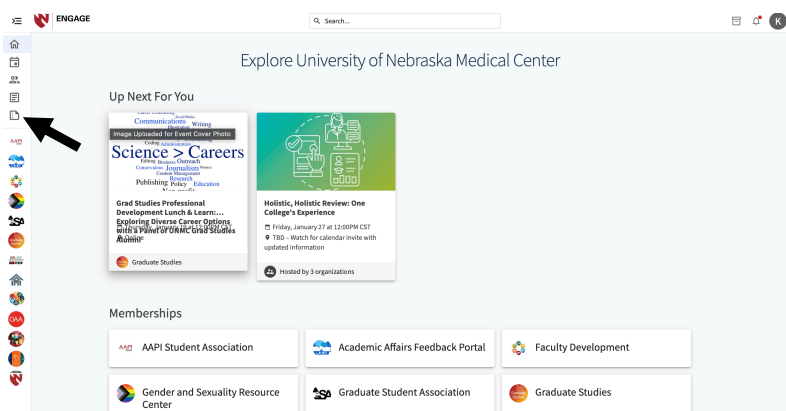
ENGAGE

Search...

K

Explore University of Nebraska Medical Center

Up Next For You

Communications Writing
Image Uploaded for Event Cover Photo
Science > Careers
Editing Business Outreach
Conservation Journalism
Content Management
Publishing Policy Research Education

Grad Studies Professional Development Lunch & Learn: Exploring Diverse Career Options with a Panel of UNMC Grad Studies Alumni

Graduate Studies

Holistic, Holistic Review: One College's Experience

Friday, January 27 at 12:00PM CST

TBD - Watch for calendar invite with updated information

Hosted by 3 organizations

Memberships

AAPI Student Association

Academic Affairs Feedback Portal

Faculty Development

Gender and Sexuality Resource Center

Graduate Student Association

Graduate Studies